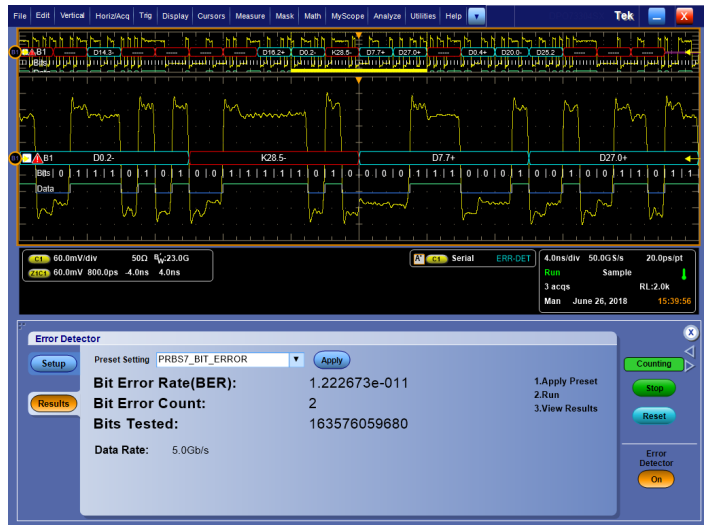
File Edit Vertical Horiz/Acq Trig Display Cursors Measure Mask Math MyScope Analyze Utilities Help Tek

B1 D14.3- D16.2+ D0.2- K28.5- D7.7+ D27.0+ D0.4+ D20.0- D25.2

B1 D0.2- K28.5- D7.7+ D27.0+
Bits 0 1 1 1 0 1 0 1 0 0 1 1 1 1 1 0 1 0 0 0 0 1 1 1 0 0 0 1 0 0 1 1 0 1 1 0 1 1
Data

C1 60.0mV/div 50Ω $B_W$:23.0G
Z1C1 60.0mV 800.0ps -4.0ns 4.0ns
A C1 Serial ERR-DET
4.0ns/div 50.0GS/s 20.0ps/pt
Run Sample
3 acqs RL:2.0k
Man June 26, 2018 15:39:56

Error Detector
Setup
Preset Setting PRBS7_BIT_ERROR Apply
Results
Bit Error Rate(BER): 1.222673e-011
Bit Error Count: 2
Bits Tested: 163576059680
Data Rate: 5.0Gb/s
1.Apply Preset
2.Run
3.View Results
Counting
Stop
Reset
Error Detector
On